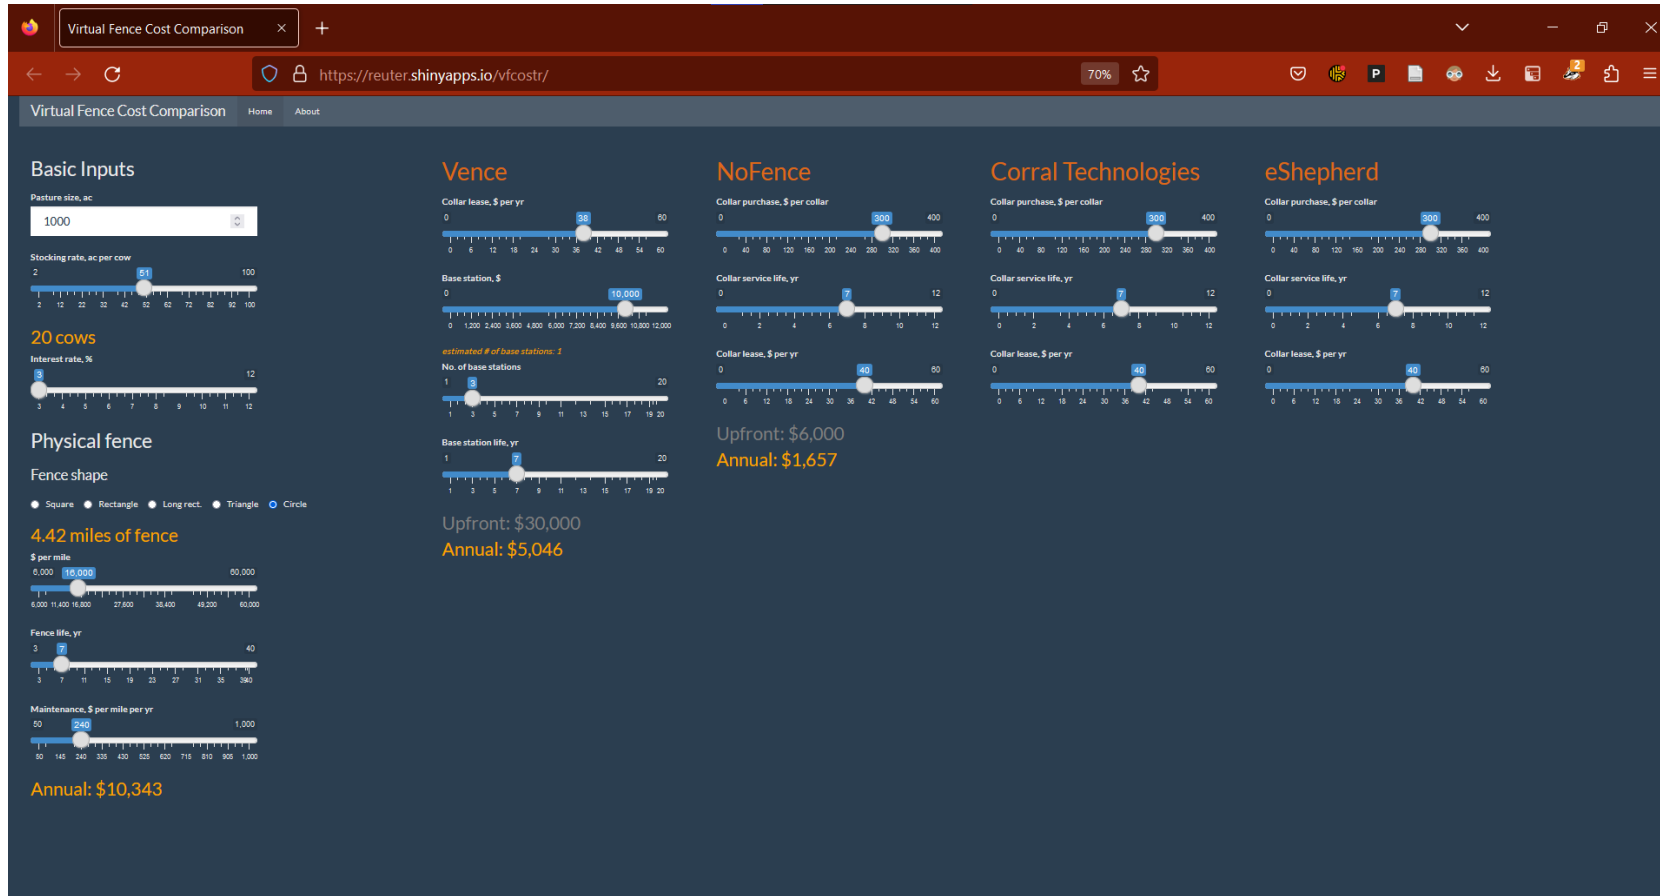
Virtual Fence Cost Comparison ×
+
https://reuter.shinyapps.io/vfcostr/
70%

Virtual Fence Cost Comparison Home About

Basic Inputs

Pasture size, ac
1000

Stocking rate, ac per cow
2 51 100
2 12 22 32 42 52 62 72 82 92 100

20 cows

Interest rate, %
3 12
3 4 5 6 7 8 9 10 11 12

Physical fence

Fence shape

Square Rectangle Long rect. Triangle Circle

4.42 miles of fence

$ per mile
6,000 16,000 60,000
6,000 11,400 16,800 27,600 38,400 49,200 60,000

Fence life, yr
3 7 40
3 7 11 15 19 23 27 31 35 3940

Maintenance, $ per mile per yr
50 240 1,000
50 145 240 335 430 525 620 715 810 905 1,000

Annual: $10,343

Vence

Collar lease, $ per yr
0 38 60
0 6 12 18 24 30 36 42 48 54 60

Base station, $
0 10,000
0 1,200 2,400 3,600 4,800 6,000 7,200 8,400 9,600 10,800 12,000

estimated # of base stations: 1

No. of base stations
1 3 20
1 3 5 7 9 11 13 15 17 19 20

Base station life, yr
1 7 20
1 3 5 7 9 11 13 15 17 19 20

Upfront: $30,000
Annual: $5,046

NoFence

Collar purchase, $ per collar
0 300 400
0 40 80 120 160 200 240 280 320 360 400

Collar service life, yr
0 7 12
0 2 4 6 8 10 12

Collar lease, $ per yr
0 40 60
0 6 12 18 24 30 36 42 48 54 60

Upfront: $6,000
Annual: $1,657

Corral Technologies

Collar purchase, $ per collar
0 300 400
0 40 80 120 160 200 240 280 320 360 400

Collar service life, yr
0 7 12
0 2 4 6 8 10 12

Collar lease, $ per yr
0 40 60
0 6 12 18 24 30 36 42 48 54 60

eShepherd

Collar purchase, $ per collar
0 300 400
0 40 80 120 160 200 240 280 320 360 400

Collar service life, yr
0 7 12
0 2 4 6 8 10 12

Collar lease, $ per yr
0 40 60
0 6 12 18 24 30 36 42 48 54 60